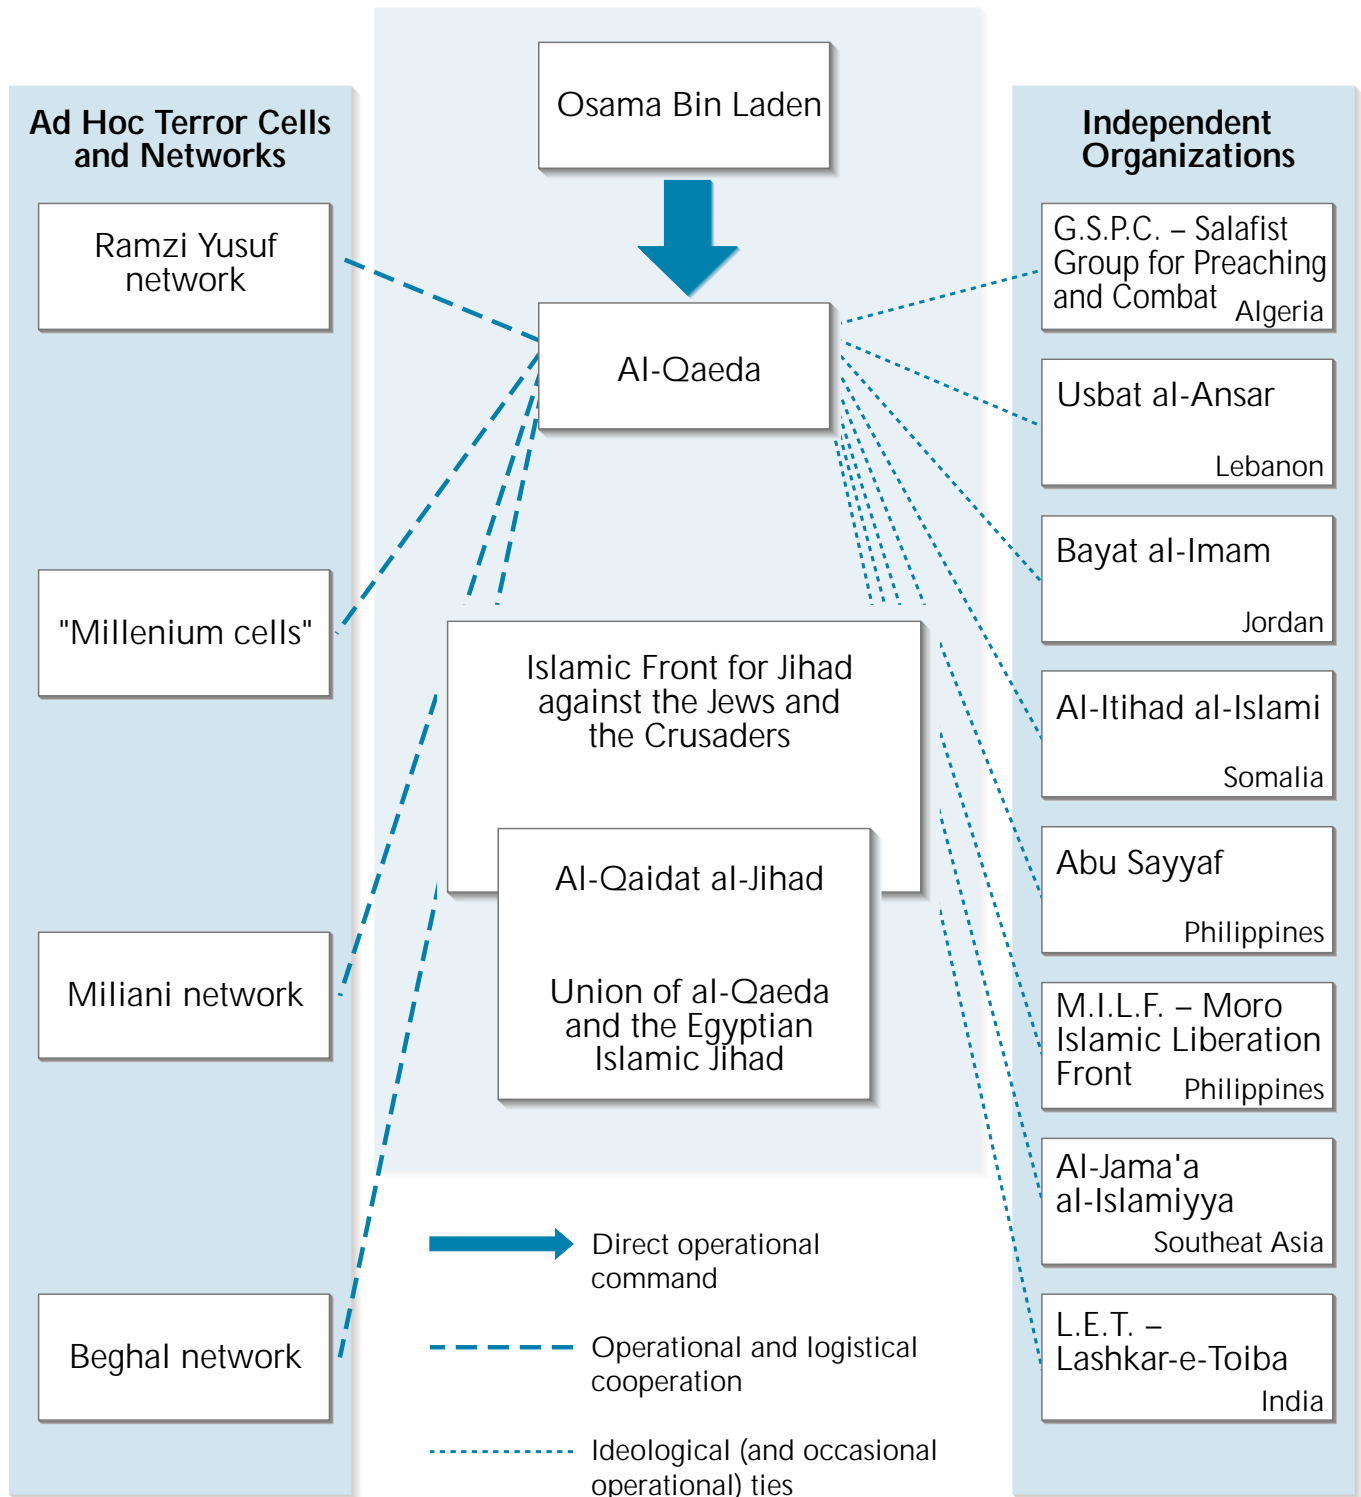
Ad Hoc Terror Cells and Networks

Ramzi Yusuf network

"Millenium cells"

Miliani network

Beghal network

Osama Bin Laden

Al-Qaeda

Islamic Front for Jihad against the Jews and the Crusaders

Al-Qaidat al-Jihad

Union of al-Qaeda and the Egyptian Islamic Jihad

Independent Organizations

G.S.P.C. – Salafist Group for Preaching and Combat Algeria

Usbat al-Ansar Lebanon

Bayat al-Imam Jordan

Al-Itihad al-Islami Somalia

Abu Sayyaf Philippines

M.I.L.F. – Moro Islamic Liberation Front Philippines

Al-Jama'a al-Islamiyya Southeat Asia

L.E.T. – Lashkar-e-Toiba India

Direct operational command

Operational and logistical cooperation

Ideological (and occasional operational) ties